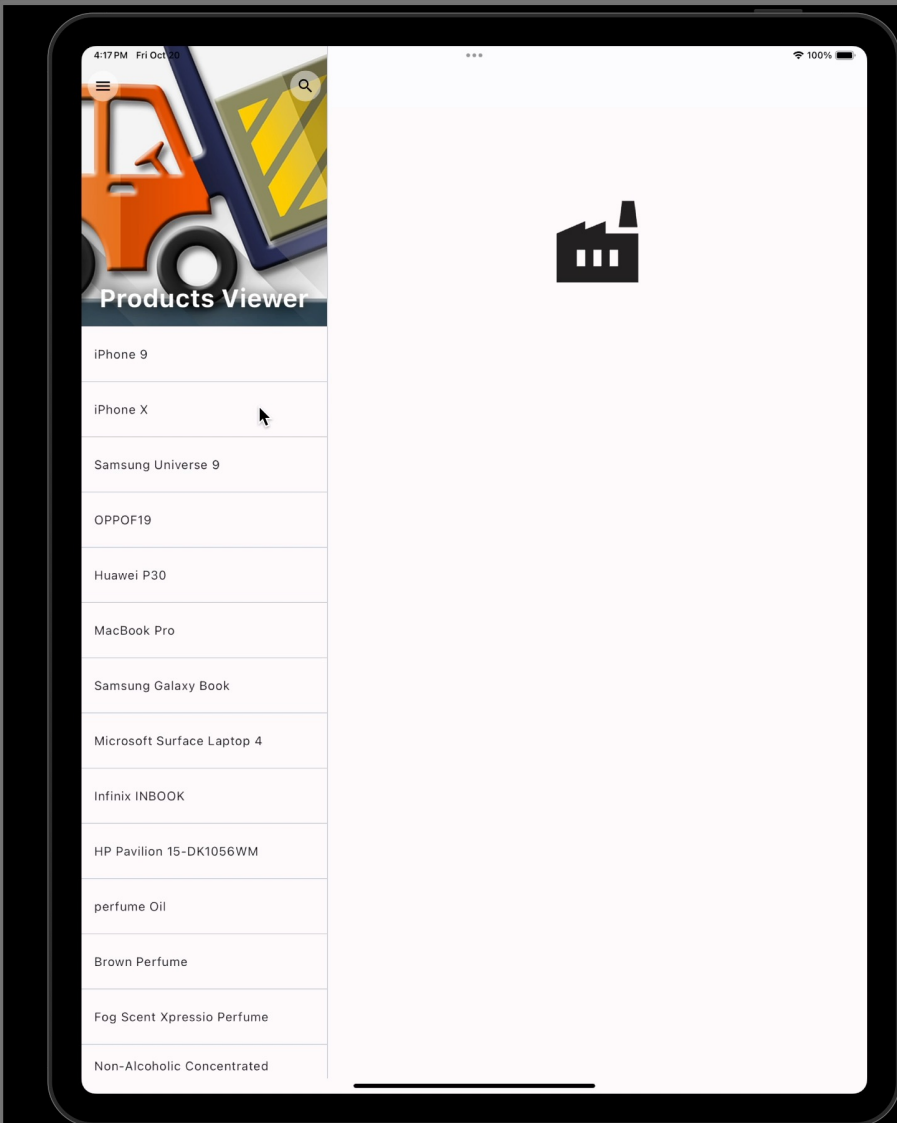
4:17 PM Fri Oct 20

100%

Products Viewer

iPhone 9

iPhone X

Samsung Universe 9

OPPOF19

Huawei P30

MacBook Pro

Samsung Galaxy Book

Microsoft Surface Laptop 4

Infinix INBOOK

HP Pavilion 15-DK1056WM

perfume Oil

Brown Perfume

Fog Scent Xpressio Perfume

Non-Alcoholic Concentrated